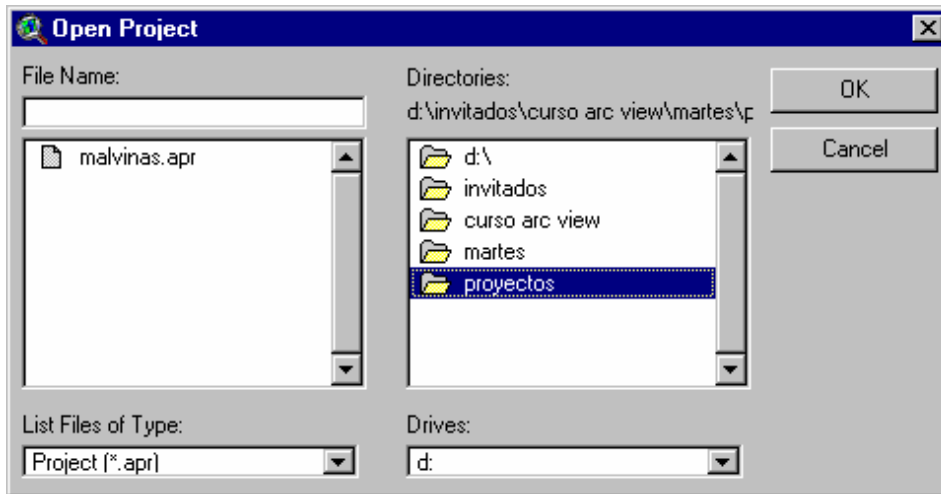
Open Project

File Name:

malvinas.apr

List Files of Type:

Project (*.apr)

Directories:

d:\invitados\curso arc view\martes\p

d:\
invitados
curso arc view
martes
proyectos

Drives:

d:

OK

Cancel